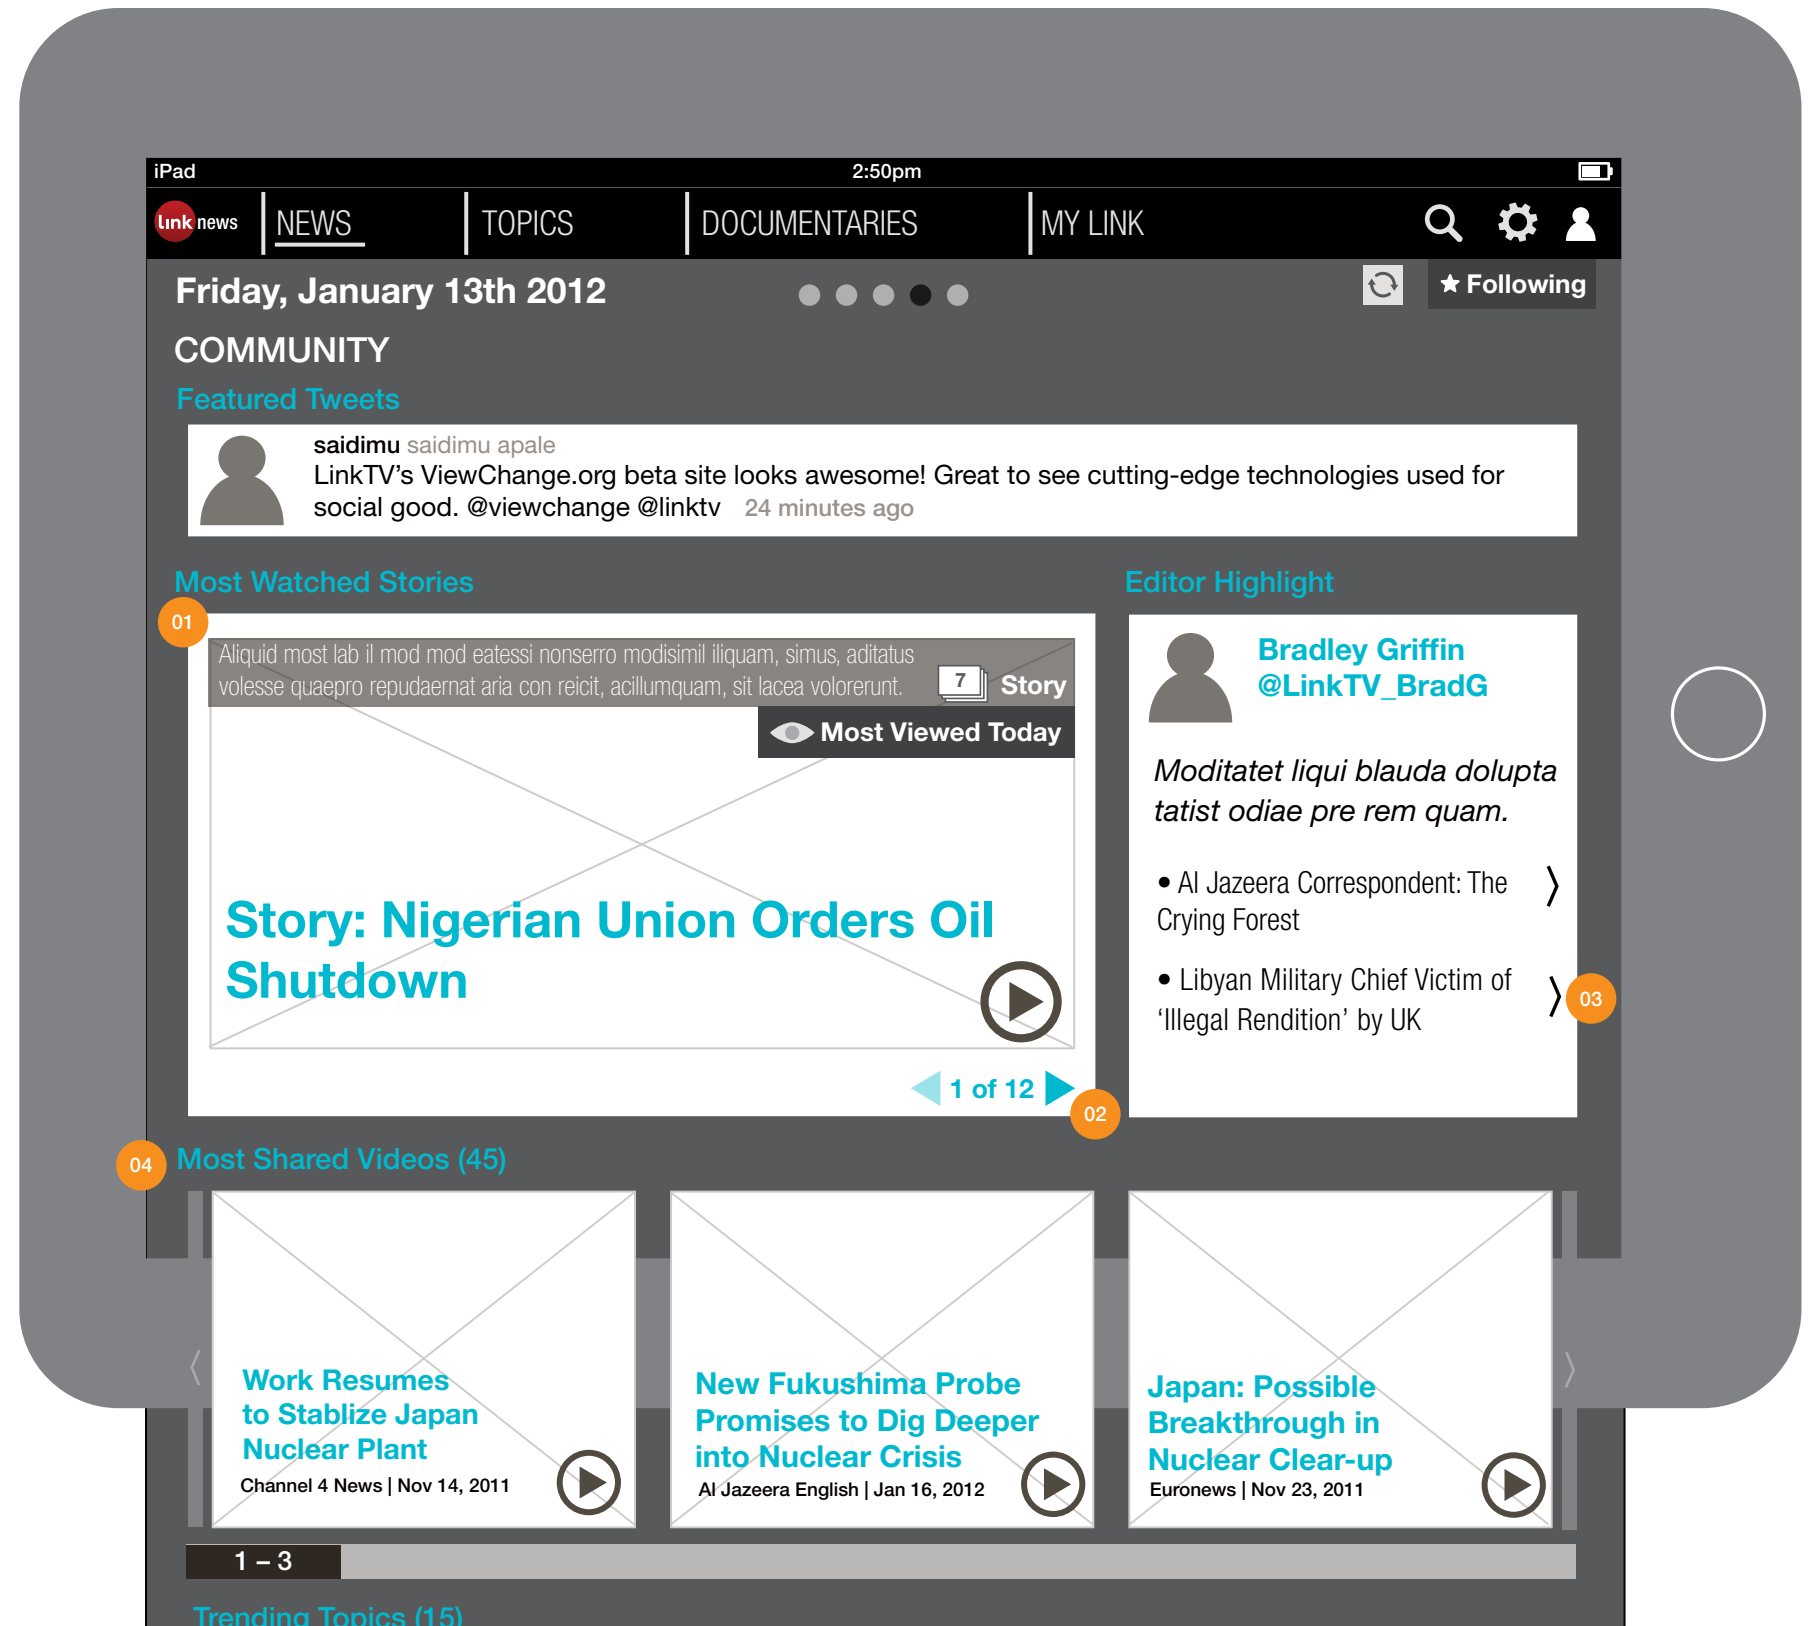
iPad 2:50pm

link news NEWS TOPICS DOCUMENTARIES MY LINK

Friday, January 13th 2012

★ Following

COMMUNITY

Featured Tweets

saidimu saidimu apale
LinkTV's ViewChange.org beta site looks awesome! Great to see cutting-edge technologies used for social good. @viewchange @linktv 24 minutes ago

Most Watched Stories

Editor Highlight

01

Aliquid most lab il mod mod eatessi nonserro modisimil iliquam, simus, aditatus volesse quaepro repudaernat aria con reicit, acillumquam, sit lacea voloreruntt.

7 Story

Most Viewed Today

Story: Nigerian Union Orders Oil Shutdown

1 of 12

02

Bradley Griffin
@LinkTV_BradG

Moditatet liqui blauda dolupta tatist odiae pre rem quam.

• Al Jazeera Correspondent: The Crying Forest

• Libyan Military Chief Victim of 'Illegal Rendition' by UK

03

04

Most Shared Videos (45)

Work Resumes to Stablize Japan Nuclear Plant
Channel 4 News | Nov 14, 2011

New Fukushima Probe Promises to Dig Deeper into Nuclear Crisis
Al Jazeera English | Jan 16, 2012

Japan: Possible Breakthrough in Nuclear Clear-up
Euronews | Nov 23, 2011

1 – 3

Trending Topics (15)